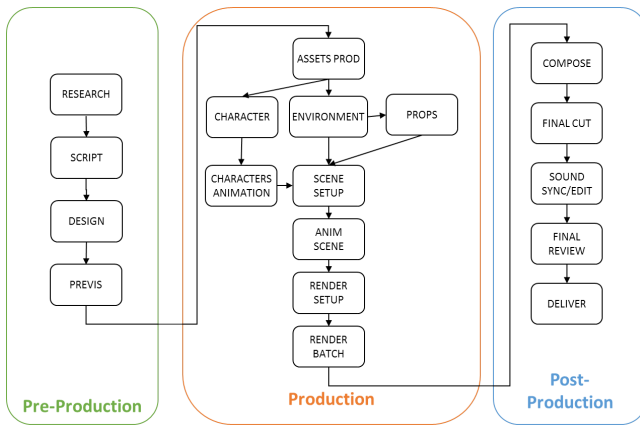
RESEARCH

SCRIPT

DESIGN

PREVIS

Pre-Production

ASSETS PROD

CHARACTER

ENVIRONMENT

PROPS

CHARACTERS ANIMATION

SCENE SETUP

ANIM SCENE

RENDER SETUP

RENDER BATCH

Production

COMPOSE

FINAL CUT

SOUND SYNC/EDIT

FINAL REVIEW

DELIVER

Post-Production